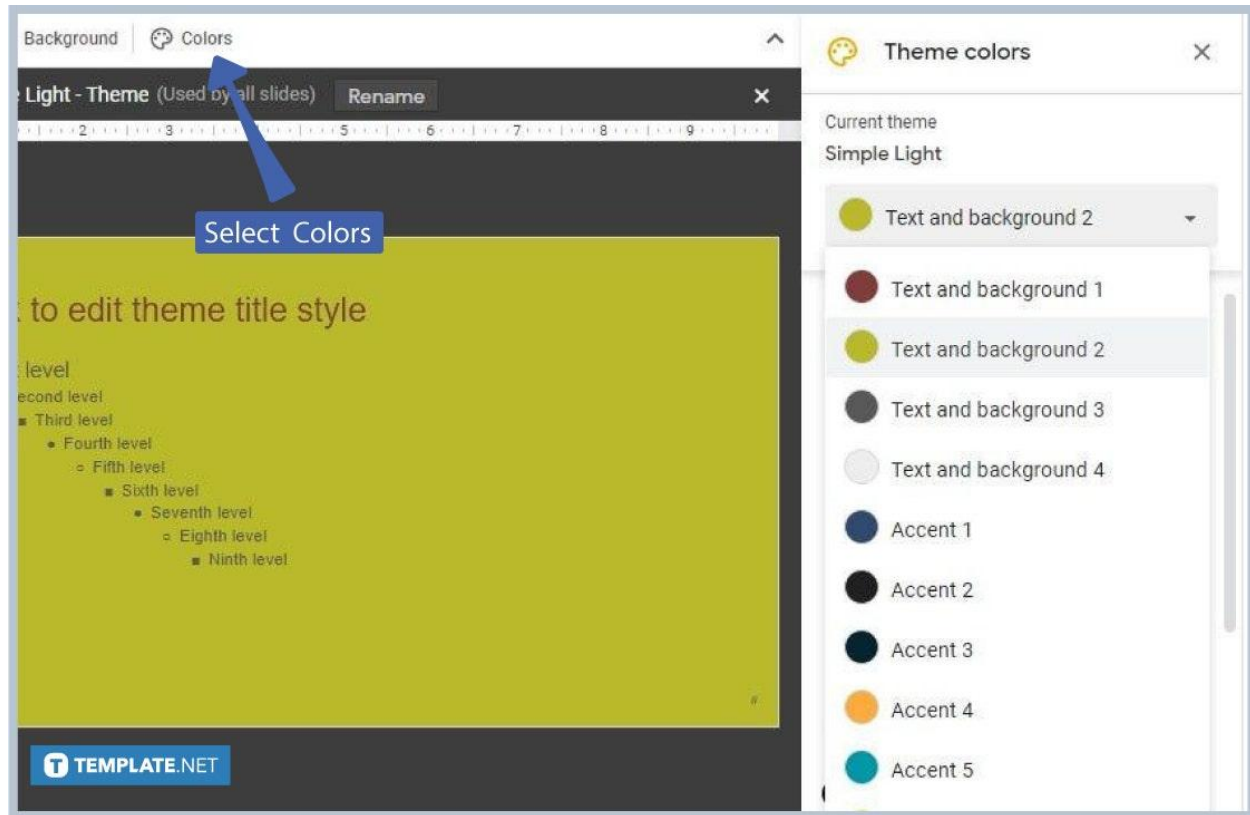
Background | Colors

Light - Theme (Used by all slides) Rename

Select Colors

t to edit theme title style

t level
econd level
Third level
Fourth level
Fifth level
Sixth level
Seventh level
Eighth level
Ninth level

#

TEMPLATE.NET

Theme colors

Current theme
Simple Light

Text and background 2

Text and background 1
Text and background 2
Text and background 3
Text and background 4
Accent 1
Accent 2
Accent 3
Accent 4
Accent 5